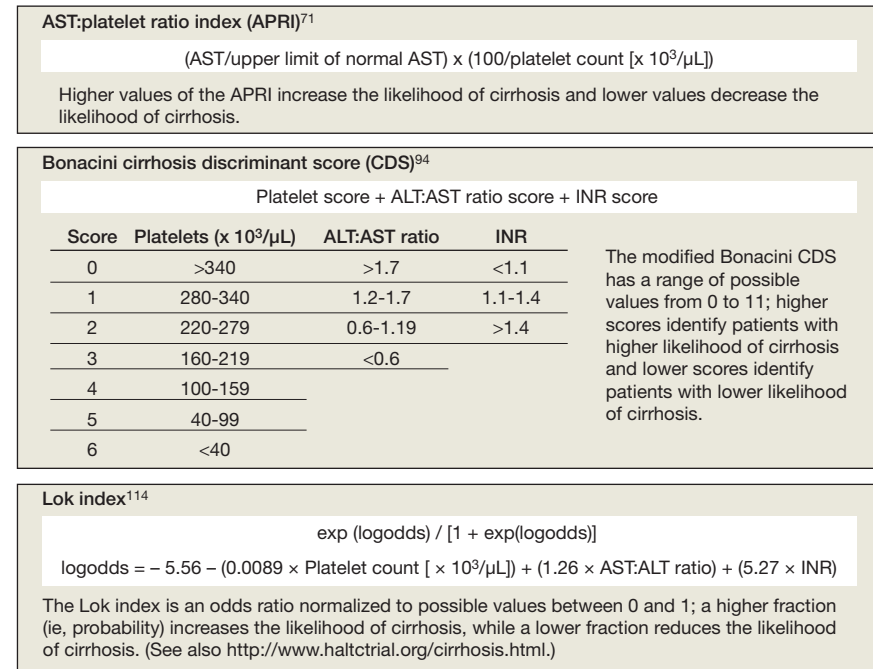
AST:platelet ratio index (APRI)$^{71}$

(AST/upper limit of normal AST) x (100/platelet count [x $10^3$/μL])

Higher values of the APRI increase the likelihood of cirrhosis and lower values decrease the likelihood of cirrhosis.

Bonacini cirrhosis discriminant score (CDS)$^{94}$

Platelet score + ALT:AST ratio score + INR score

| Score | Platelets (x $10^3$/μL) | ALT:AST ratio | INR |
|---|---|---|---|
| 0 | >340 | >1.7 | <1.1 |
| 1 | 280-340 | 1.2-1.7 | 1.1-1.4 |
| 2 | 220-279 | 0.6-1.19 | >1.4 |
| 3 | 160-219 | <0.6 | |
| 4 | 100-159 | | |
| 5 | 40-99 | | |
| 6 | <40 | | |

The modified Bonacini CDS has a range of possible values from 0 to 11; higher scores identify patients with higher likelihood of cirrhosis and lower scores identify patients with lower likelihood of cirrhosis.

Lok index$^{114}$

exp (logodds) / [1 + exp(logodds)]

logodds = – 5.56 – (0.0089 × Platelet count [ × $10^3$/μL]) + (1.26 × AST:ALT ratio) + (5.27 × INR)

The Lok index is an odds ratio normalized to possible values between 0 and 1; a higher fraction (ie, probability) increases the likelihood of cirrhosis, while a lower fraction reduces the likelihood of cirrhosis. (See also http://www.haltctrial.org/cirrhosis.html.)